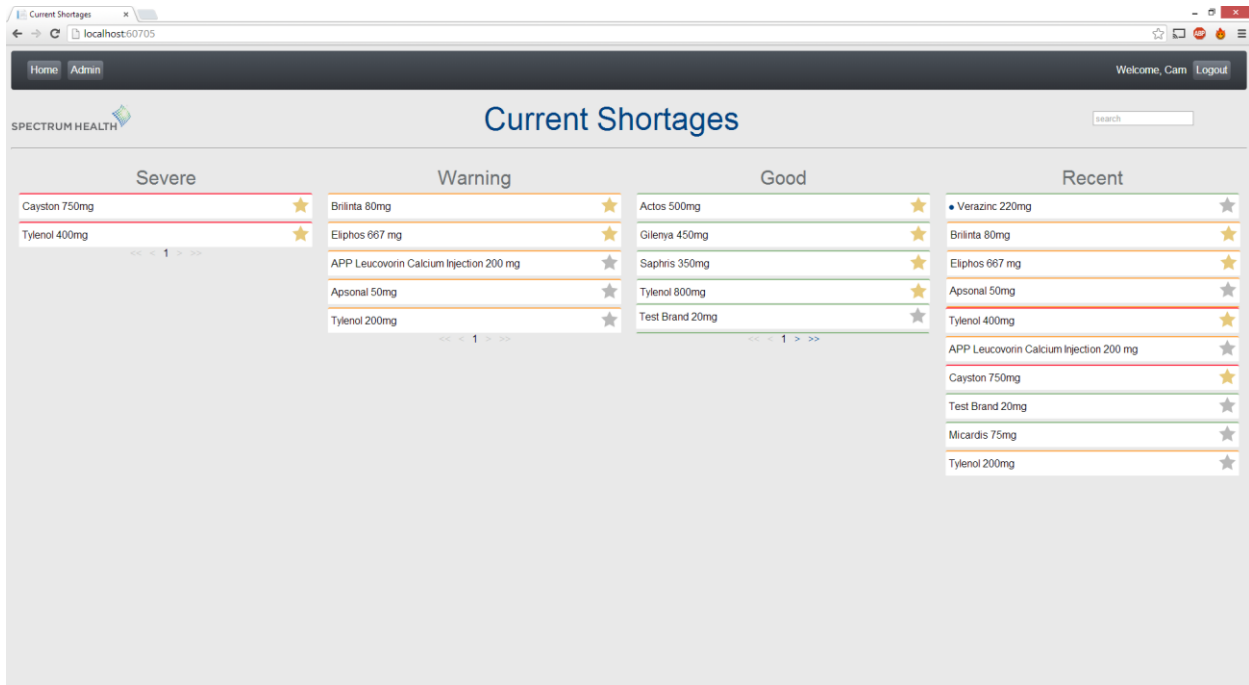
Current Shortages ×

localhost:60705

Home Admin

Welcome, Cam Logout

SPECTRUM HEALTH

Current Shortages

search

Severe

Cayston 750mg

Tylenol 400mg

<< < 1 > >>

Warning

Brilinta 80mg

Eliphos 667 mg

APP Leucovorin Calcium Injection 200 mg

Apsonal 50mg

Tylenol 200mg

<< < 1 > >>

Good

Actos 500mg

Gilenya 450mg

Saphris 350mg

Tylenol 800mg

Test Brand 20mg

<< < 1 > >>

Recent

• Verazinc 220mg

Brilinta 80mg

Eliphos 667 mg

Apsonal 50mg

Tylenol 400mg

APP Leucovorin Calcium Injection 200 mg

Cayston 750mg

Test Brand 20mg

Micardis 75mg

Tylenol 200mg